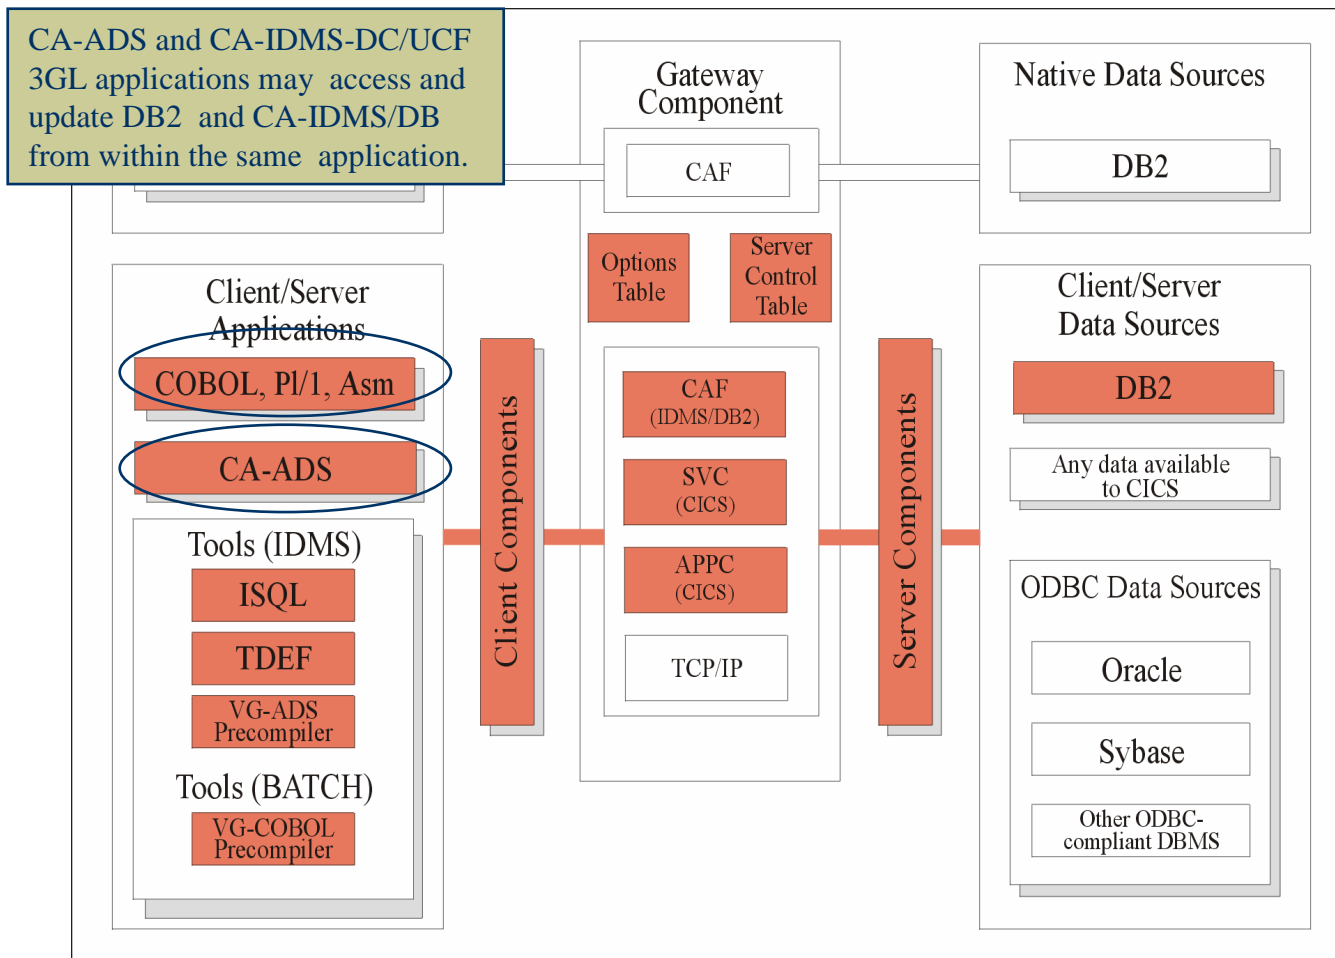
CA-ADS and CA-IDMS-DC/UCF 3GL applications may access and update DB2 and CA-IDMS/DB from within the same application.

Gateway Component

CAF

Native Data Sources

DB2

Options Table

Server Control Table

Client/Server Applications

COBOL, Pl/1, Asm

CA-ADS

Tools (IDMS)

ISQL

TDEF

VG-ADS Precompiler

Tools (BATCH)

VG-COBOL Precompiler

Client Components

CAF (IDMS/DB2)

SVC (CICS)

APPC (CICS)

TCP/IP

Server Components

Client/Server Data Sources

DB2

Any data available to CICS

ODBC Data Sources

Oracle

Sybase

Other ODBC-compliant DBMS